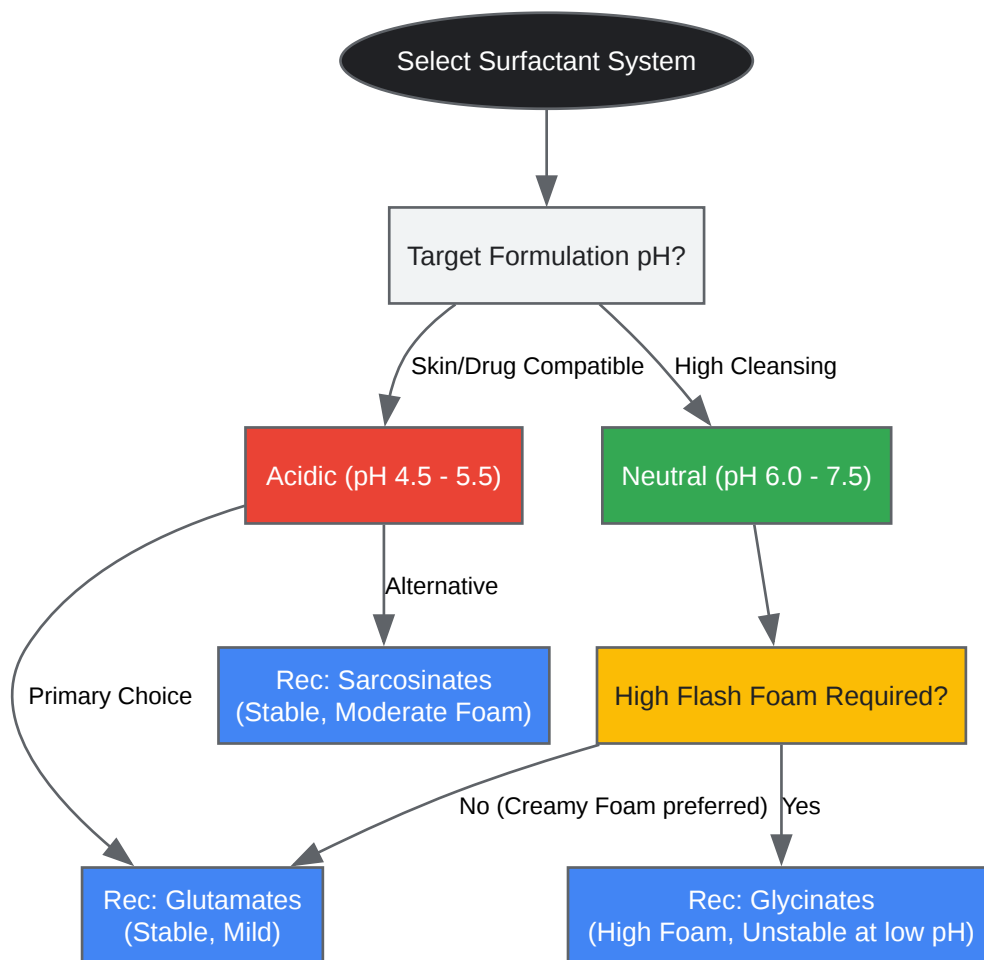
Select Surfactant System

Target Formulation pH?

Skin/Drug Compatible

High Cleansing

Acidic (pH 4.5 - 5.5)

Neutral (pH 6.0 - 7.5)

Alternative

Primary Choice

Rec: Sarcosinates
(Stable, Moderate Foam)

High Flash Foam Required?

No (Creamy Foam preferred)

Yes

Rec: Glutamates
(Stable, Mild)

Rec: Glycinates
(High Foam, Unstable at low pH)